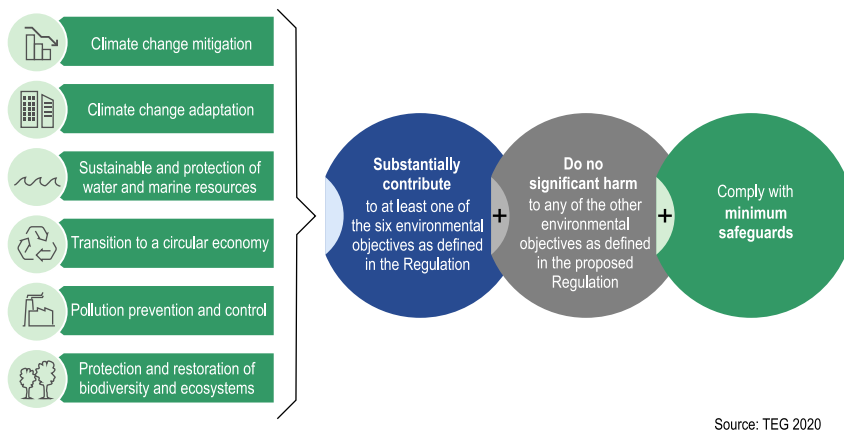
Climate change mitigation

Climate change adaptation

Sustainable and protection of water and marine resources

Transition to a circular economy

Pollution prevention and control

Protection and restoration of biodiversity and ecosystems

**Substantially contribute** to at least one of the six environmental objectives as defined in the Regulation

+

**Do no significant harm** to any of the other environmental objectives as defined in the proposed Regulation

+

Comply with **minimum safeguards**

Source: TEG 2020